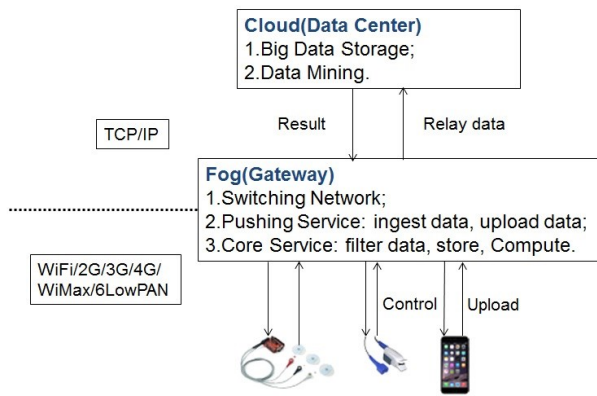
Cloud(Data Center)
1.Big Data Storage;
2.Data Mining.

Result

Relay data

TCP/IP

Fog(Gateway)
1.Switching Network;
2.Pushing Service: ingest data, upload data;
3.Core Service: filter data, store, Compute.

WiFi/2G/3G/4G/ WiMax/6LowPAN

Control

Upload